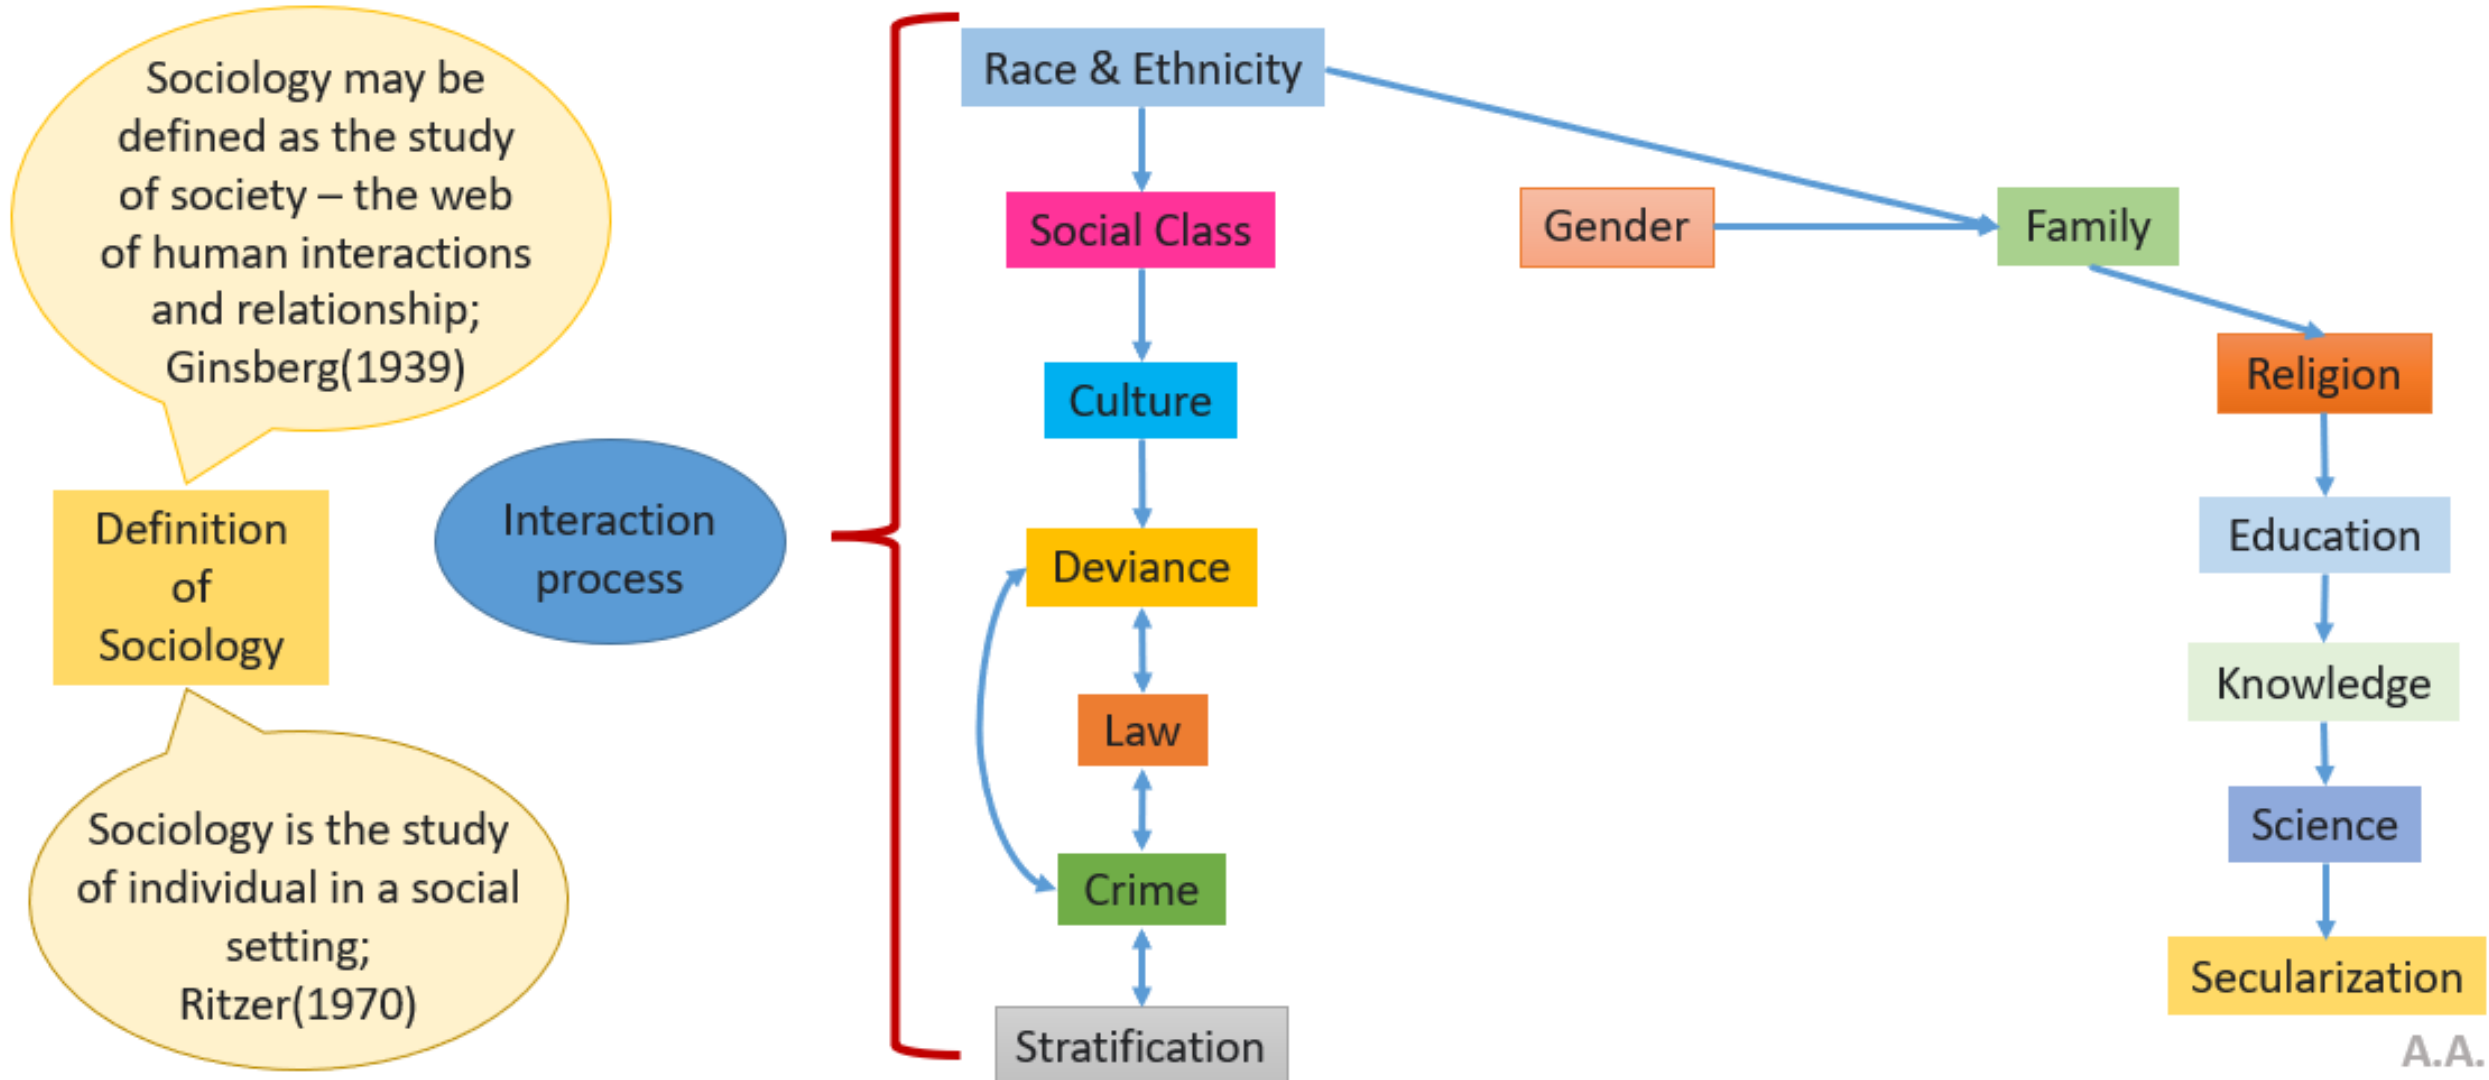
Sociology may be defined as the study of society – the web of human interactions and relationship; Ginsberg(1939)

Definition of Sociology

Sociology is the study of individual in a social setting; Ritzer(1970)

Interaction process

Race & Ethnicity

Social Class

Culture

Deviance

Law

Crime

Stratification

Gender

Family

Religion

Education

Knowledge

Science

Secularization

A.A.